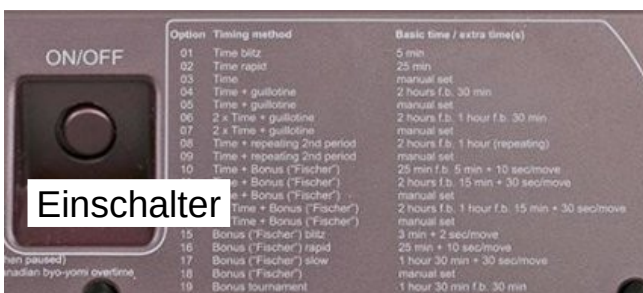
ON/OFF

Einschalter

hen paused)
anadian byo-yomi overtime

| Option | Timing method | Basic time / extra time(s) |
|---|---|---|
| 01 | Time blitz | 5 min |
| 02 | Time rapid | 25 min |
| 03 | Time | manual set |
| 04 | Time + guillotine | 2 hours f.b. 30 min |
| 05 | Time + guillotine | manual set |
| 06 | 2 x Time + guillotine | 2 hours f.b. 1 hour f.b. 30 min |
| 07 | 2 x Time + guillotine | manual set |
| 08 | Time + repeating 2nd period | 2 hours f.b. 1 hour (repeating) |
| 09 | Time + repeating 2nd period | manual set |
| 10 | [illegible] + Bonus ("Fischer") | 25 min f.b. 5 min + 10 sec/move |
| | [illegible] + Bonus ("Fischer") | 2 hours f.b. 15 min + 30 sec/move |
| | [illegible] + Bonus ("Fischer") | manual set |
| | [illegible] Time + Bonus ("Fischer") | 2 hours f.b. 1 hour f.b. 15 min + 30 sec/move |
| | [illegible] Time + Bonus ("Fischer") | manual set |
| 15 | Bonus ("Fischer") blitz | 3 min + 2 sec/move |
| 16 | Bonus ("Fischer") rapid | 25 min + 10 sec/move |
| 17 | Bonus ("Fischer") slow | 1 hour 30 min + 30 sec/move |
| 18 | Bonus ("Fischer") | manual set |
| 19 | Bonus tournament | 1 hour 30 min f.b. 30 min |